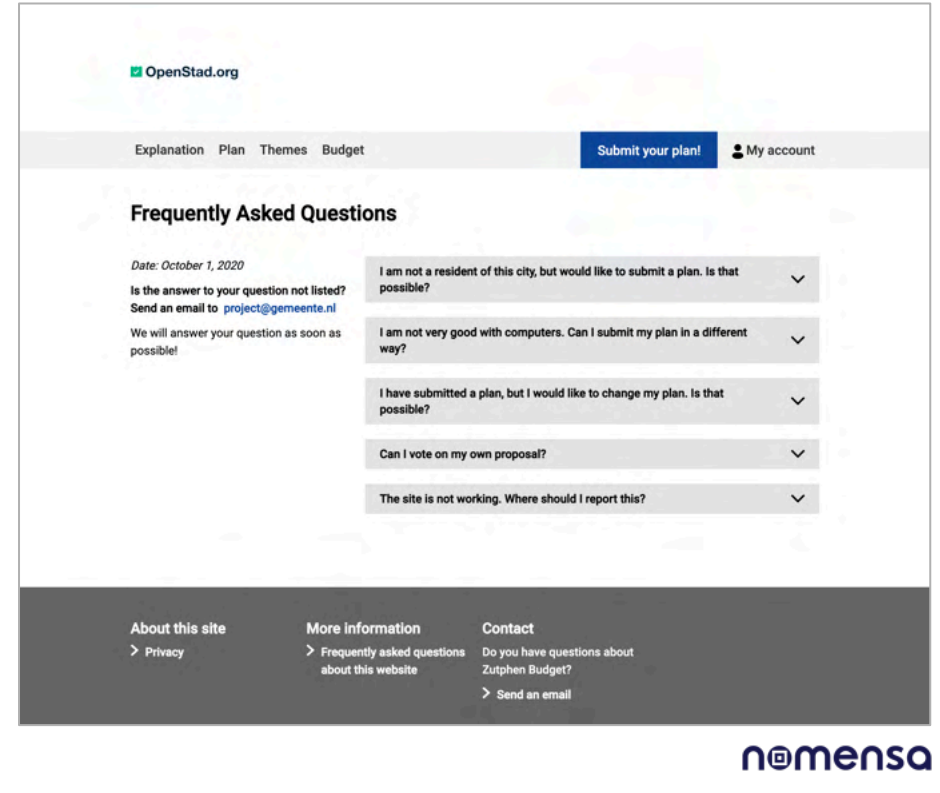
OpenStad.org

Explanation Plan Themes Budget

Submit your plan!

My account

Frequently Asked Questions

Date: October 1, 2020

Is the answer to your question not listed? Send an email to project@gemeente.nl

We will answer your question as soon as possible!

I am not a resident of this city, but would like to submit a plan. Is that possible?

I am not very good with computers. Can I submit my plan in a different way?

I have submitted a plan, but I would like to change my plan. Is that possible?

Can I vote on my own proposal?

The site is not working. Where should I report this?

About this site

> Privacy

More information

> Frequently asked questions about this website

Contact

Do you have questions about Zutphen Budget?

> Send an email

nomensa